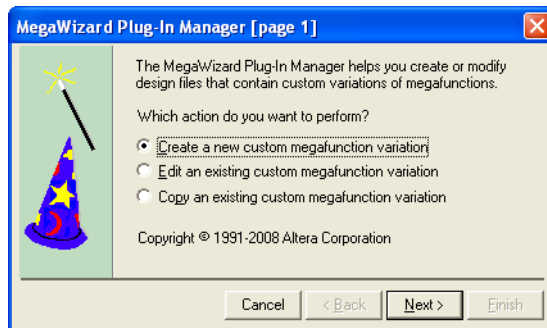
MegaWizard Plug-In Manager [page 1]

The MegaWizard Plug-In Manager helps you create or modify design files that contain custom variations of megafunctions.

Which action do you want to perform?

Create a new custom megafunction variation

Edit an existing custom megafunction variation

Copy an existing custom megafunction variation

Copyright © 1991-2008 Altera Corporation

Cancel
< Back
Next >
Finish